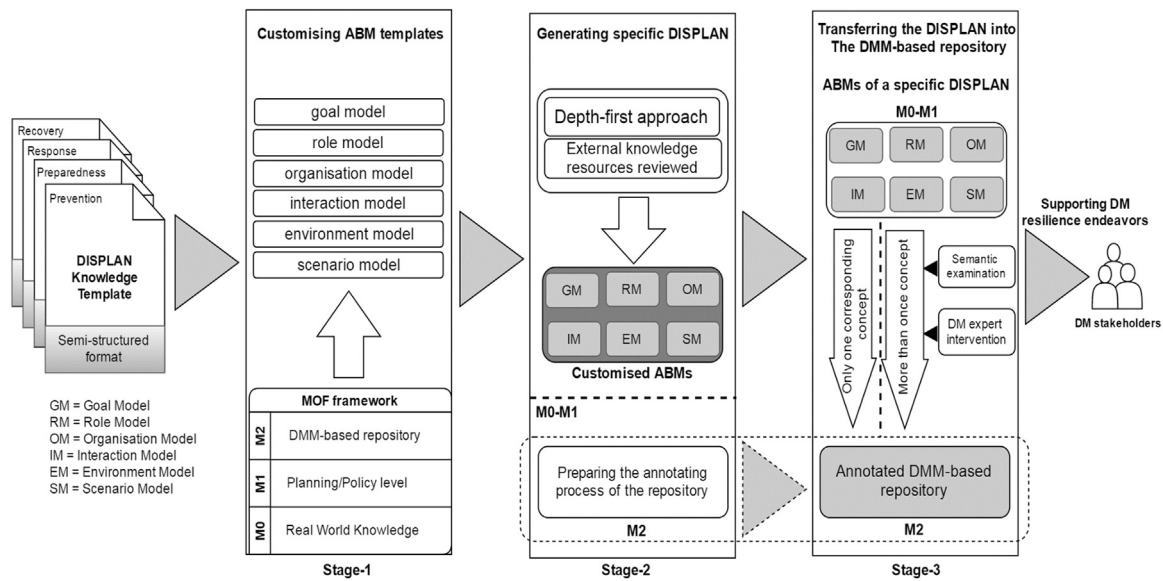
Recovery
Response
Preparedness
Prevention
DISPLAN Knowledge Template
Semi-structured format

GM = Goal Model
RM = Role Model
OM = Organisation Model
IM = Interaction Model
EM = Environment Model
SM = Scenario Model

Customising ABM templates
goal model
role model
organisation model
interaction model
environment model
scenario model
MOF framework
| M2 | DMM-based repository |
|---|---|
| M1 | Planning/Policy level |
| M0 | Real World Knowledge |
Stage-1

Generating specific DISPLAN
Depth-first approach
External knowledge resources reviewed
GM RM OM
IM EM SM
Customised ABMs
M0-M1
Preparing the annotating process of the repository
M2
Stage-2

Transferring the DISPLAN into The DMM-based repository
ABMs of a specific DISPLAN
M0-M1
GM RM OM
IM EM SM
Only one corresponding concept
More than once concept
Semantic examination
DM expert intervention
Annotated DMM-based repository
M2
Stage-3

Supporting DM resilience endeavors
DM stakeholders